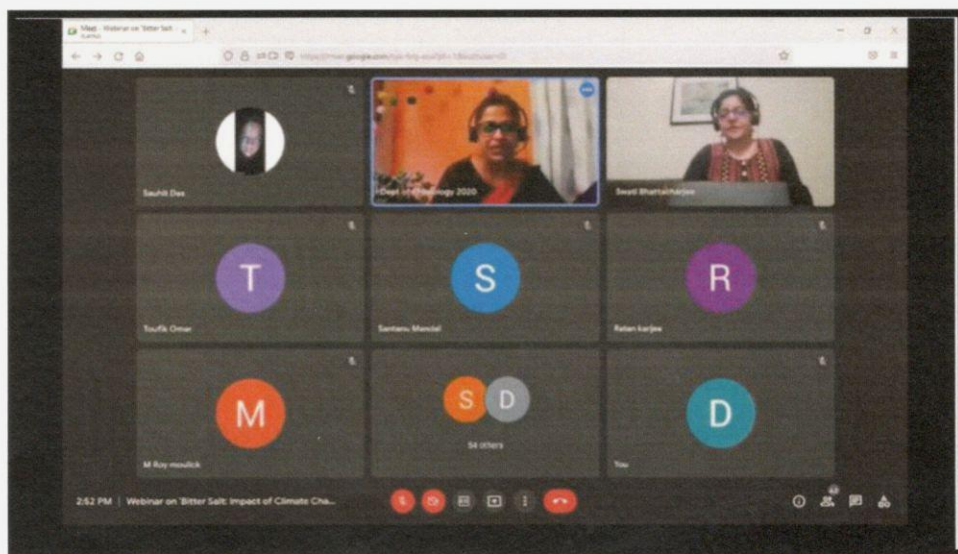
Meet - Webinar on 'Bitter Salt' ×

https://meet.google.com/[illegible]

Sauhit Das

Dept. of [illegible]logy 2020

Swati Bhattacharjee

T

Toufik Omar

S

Santanu Mandal

R

Ratan Karjee

M

M Roy moulick

S D

54 others

D

You

2:52 PM | Webinar on 'Bitter Salt: Impact of Climate Cha...